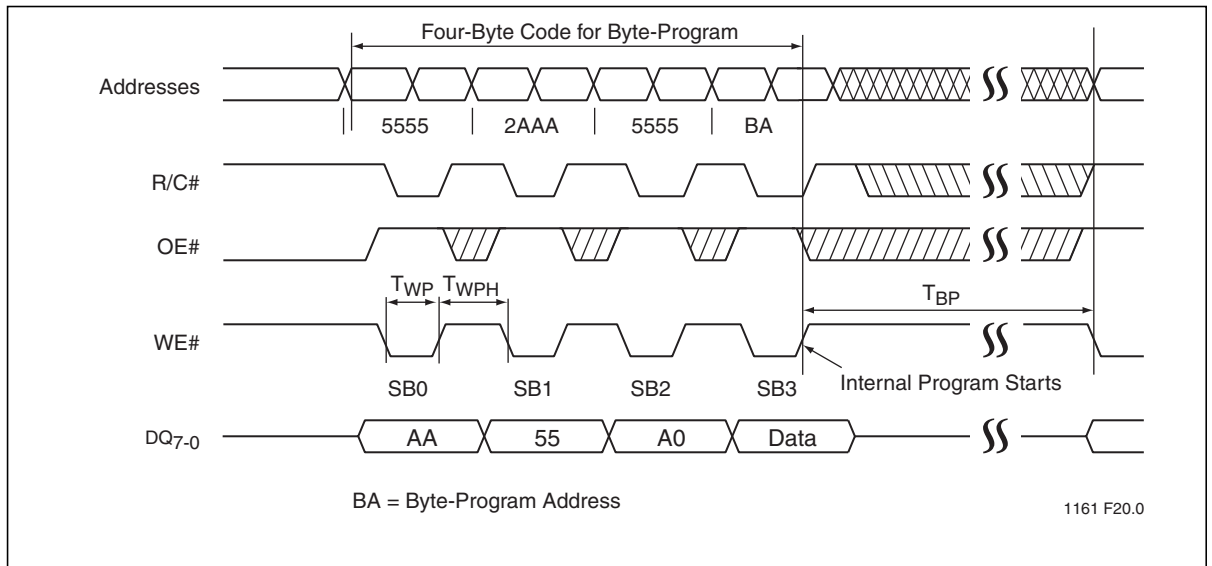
Four-Byte Code for Byte-Program

Addresses

5555

2AAA

5555

BA

R/C#

OE#

$T_{WP}$ $T_{WPH}$

$T_{BP}$

WE#

SB0

SB1

SB2

SB3

Internal Program Starts

$DQ_{7-0}$

AA

55

A0

Data

BA = Byte-Program Address

1161 F20.0